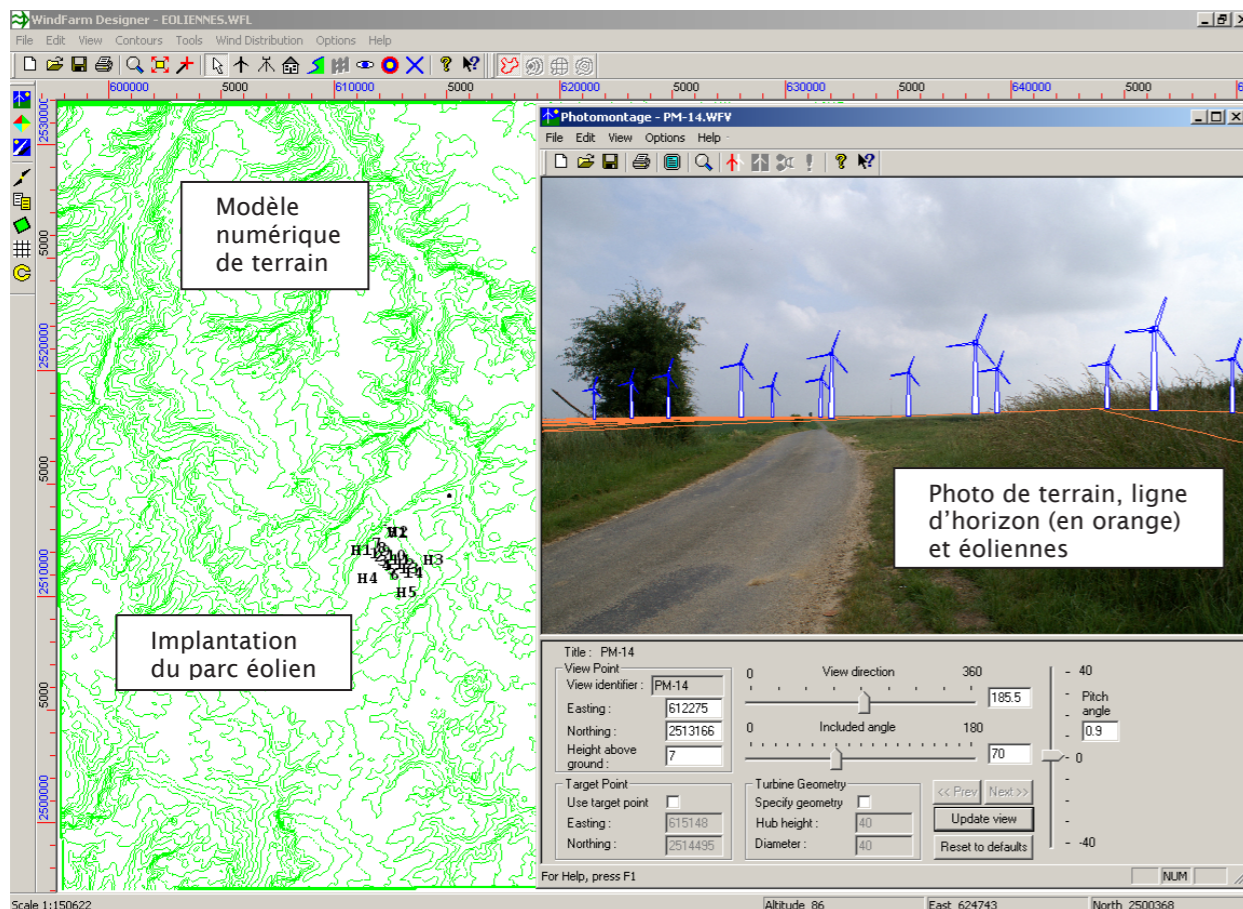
WindFarm Designer - EOLIENNES.WFL

File Edit View Contours Tools Wind Distribution Options Help

600000 5000 610000 5000 620000 5000 630000 5000 640000 5000

2530000 5000 2520000 5000 2510000 5000 2500000

Modèle numérique de terrain

H1 H2 H3 H4 H5

Implantation du parc éolien

Photomontage - PM-14.WFV

File Edit View Options Help

Photo de terrain, ligne d'horizon (en orange) et éoliennes

Title : PM-14

View Point

View identifier : PM-14

Easting : 612275

Northing : 2513166

Height above ground : 7

View direction

0 360

185.5

Included angle

0 180

70

- 40

Pitch angle

0.9

- 0

- -40

Target Point

Use target point

Easting : 615148

Northing : 2514495

Turbine Geometry

Specify geometry

Hub height : 40

Diameter : 40

<< Prev Next >>

Update view

Reset to defaults

For Help, press F1

NUM

Scale 1:150622

Altitude 86

East 624743

North 2500368